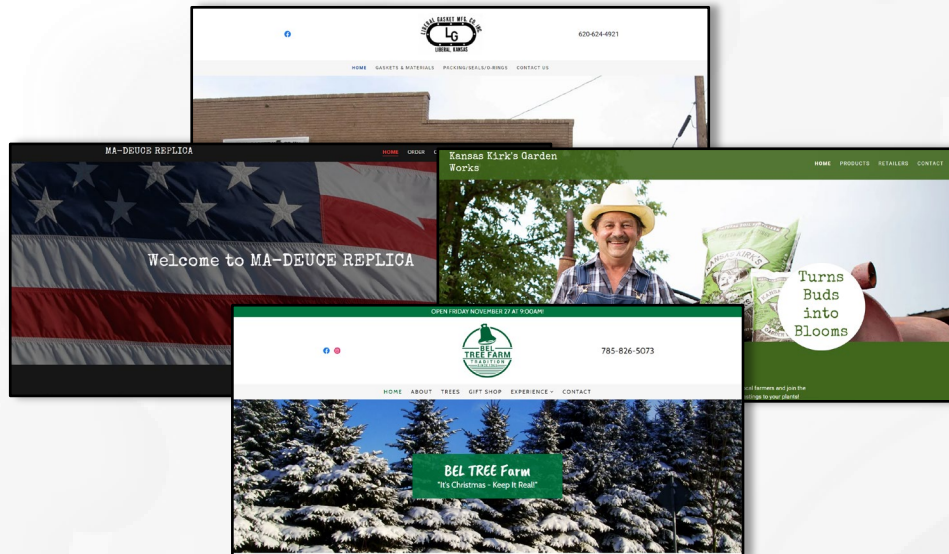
LIBERAL GASKET MFG. CO. INC.
LG
LIBERAL, KANSAS

620-624-4921

HOME GASKETS & MATERIALS PACKING/SEALS/O-RINGS CONTACT US

MA-DEUCE REPLICA

HOME ORDER

Welcome to MA-DEUCE REPLICA

Kansas Kirk's Garden Works

HOME PRODUCTS RETAILERS CONTACT

KANSAS KIRK'S

Turns Buds into Blooms

cal farmers and join the

ttings to your plants!

OPEN FRIDAY NOVEMBER 27 AT 9:00AM!

BEL TREE FARM TRADITION

785-826-5073

HOME ABOUT TREES GIFT SHOP EXPERIENCE CONTACT

BEL TREE Farm
"It's Christmas - Keep It Real!"